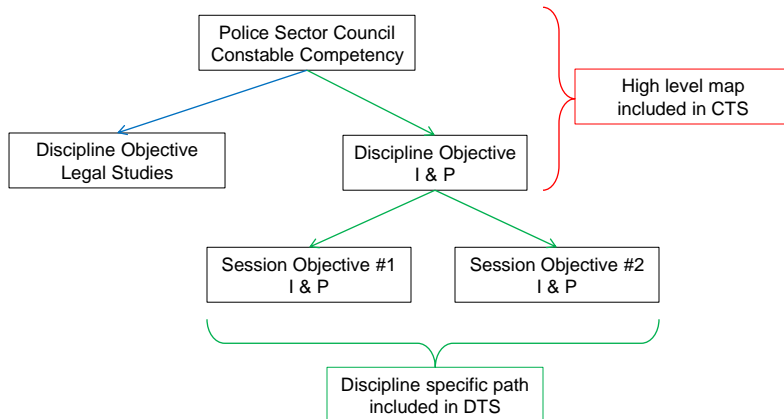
Police Sector Council
Constable Competency

High level map
included in CTS

Discipline Objective
Legal Studies

Discipline Objective
I & P

Session Objective #1
I & P

Session Objective #2
I & P

Discipline specific path
included in DTS